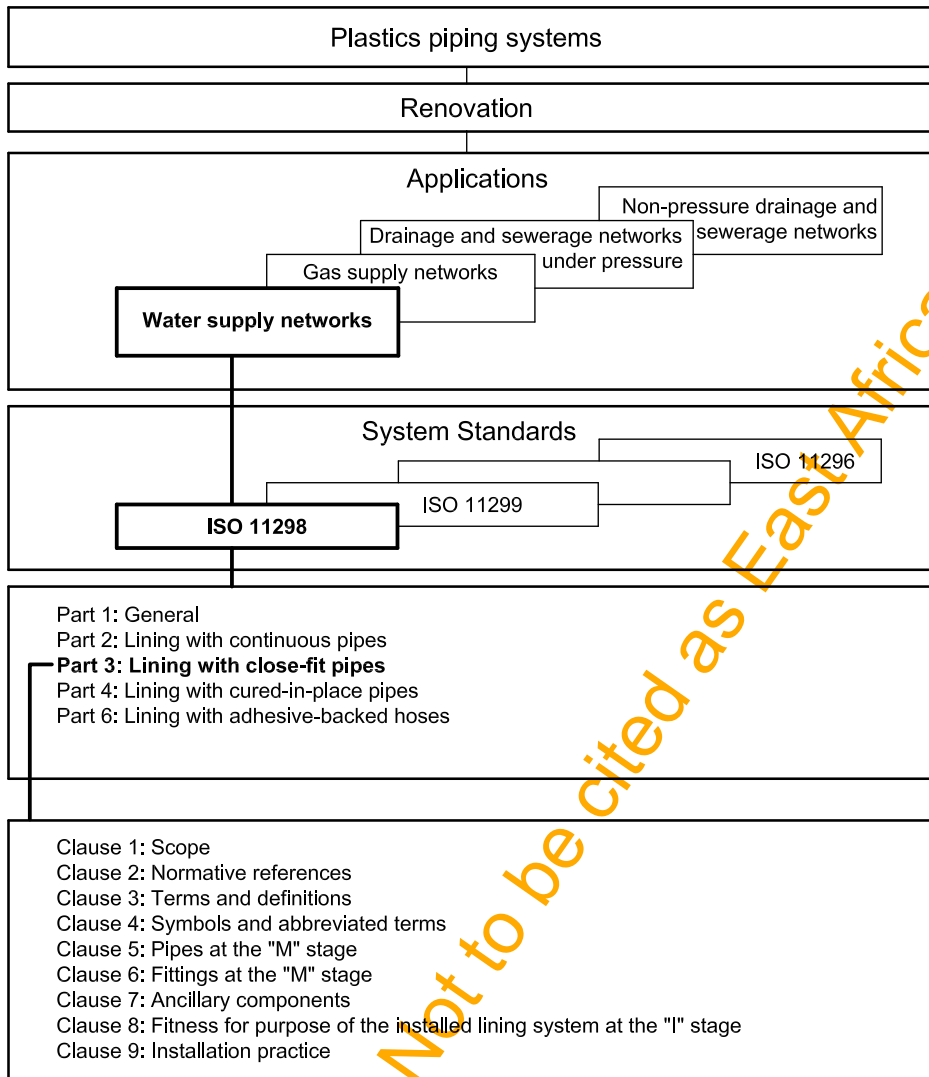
Plastics piping systems

Renovation

Applications

Non-pressure drainage and sewerage networks

Drainage and sewerage networks under pressure

Gas supply networks

**Water supply networks**

System Standards

ISO 11296

ISO 11299

**ISO 11298**

Part 1: General
Part 2: Lining with continuous pipes
**Part 3: Lining with close-fit pipes**
Part 4: Lining with cured-in-place pipes
Part 6: Lining with adhesive-backed hoses

Clause 1: Scope
Clause 2: Normative references
Clause 3: Terms and definitions
Clause 4: Symbols and abbreviated terms
Clause 5: Pipes at the "M" stage
Clause 6: Fittings at the "M" stage
Clause 7: Ancillary components
Clause 8: Fitness for purpose of the installed lining system at the "I" stage
Clause 9: Installation practice

Not to be cited as East Afric